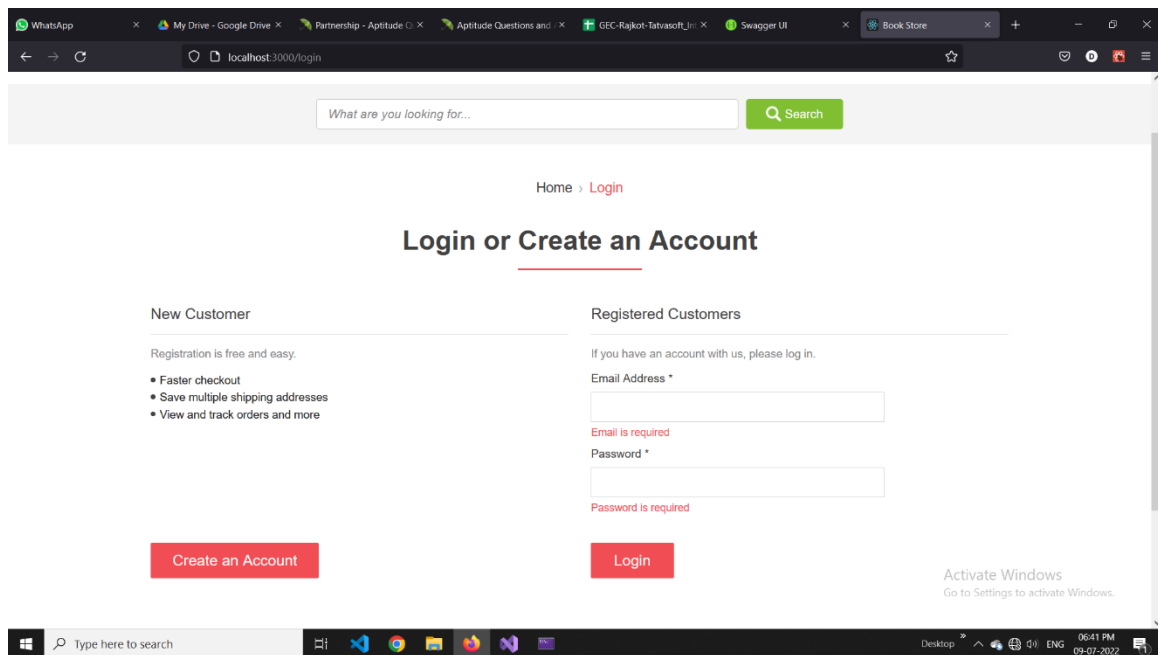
WhatsApp × My Drive - Google Drive × Partnership - Aptitude Q × Aptitude Questions and × GEC-Rajkot-Tatvasoft_In × Swagger UI × Book Store × +

localhost:3000/login

What are you looking for...

Search

Home › Login

Login or Create an Account

New Customer

Registration is free and easy.

• Faster checkout
• Save multiple shipping addresses
• View and track orders and more

Create an Account

Registered Customers

If you have an account with us, please log in.

Email Address *

Email is required

Password *

Password is required

Login

Activate Windows
Go to Settings to activate Windows.

Type here to search

Desktop ENG 06:41 PM 09-07-2022